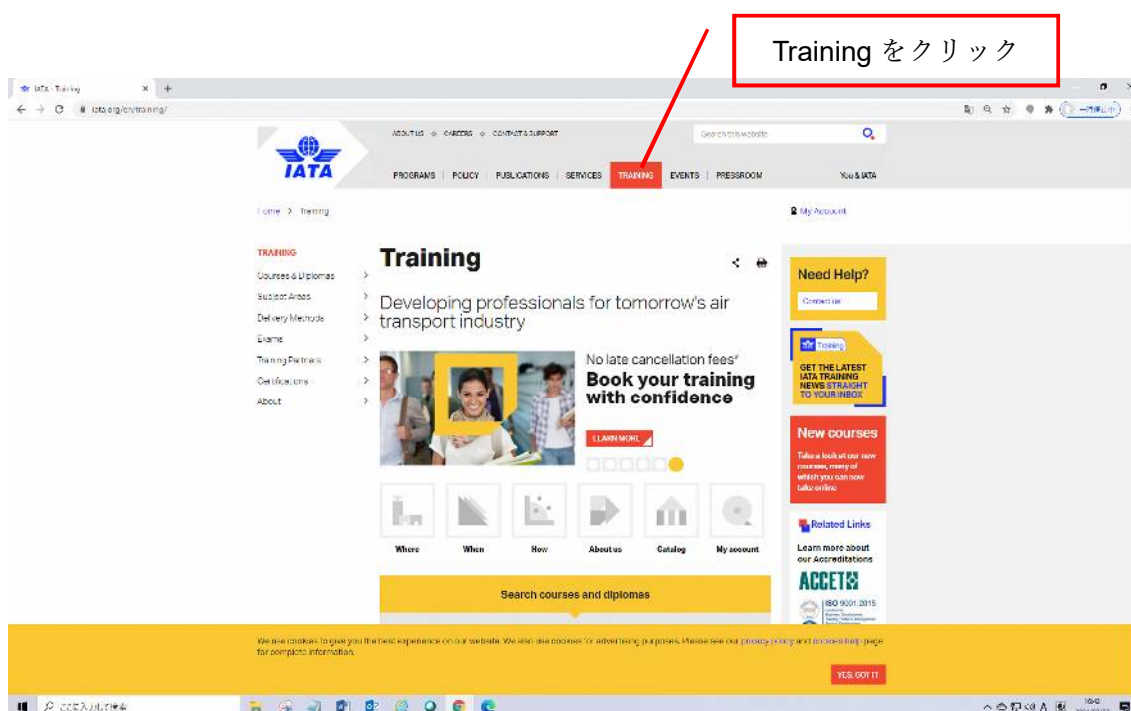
Training をクリック

IATA - Training

iata.org/en/training/

IATA

ABOUT US CAREERS CONTACT & SUPPORT

Search this website

PROGRAMS | POLICY | PUBLICATIONS | SERVICES | TRAINING | EVENTS | PRESSROOM

You & IATA

Home > Training

My Account

TRAINING
Courses & Diplomas
Subject Areas
Delivery Methods
Exams
Training Partners
Certifications
About

Training

Developing professionals for tomorrow's air transport industry

No late cancellation fees*
Book your training with confidence

LEARN MORE

Where
When
How
About us
Catalog
My account

Search courses and diplomas

Need Help?
Contact us

Training
GET THE LATEST IATA TRAINING NEWS STRAIGHT TO YOUR INBOX

New courses
Take a look at our new courses, many of which you can now take online

Related Links
Learn more about our Accreditations

ACCET

ISO 9001:2015

We use cookies to give you the best experience on our website. We also use cookies for advertising purposes. Please see our privacy policy and cookies help page for complete information.

YES, GOT IT

ここに入力して検索